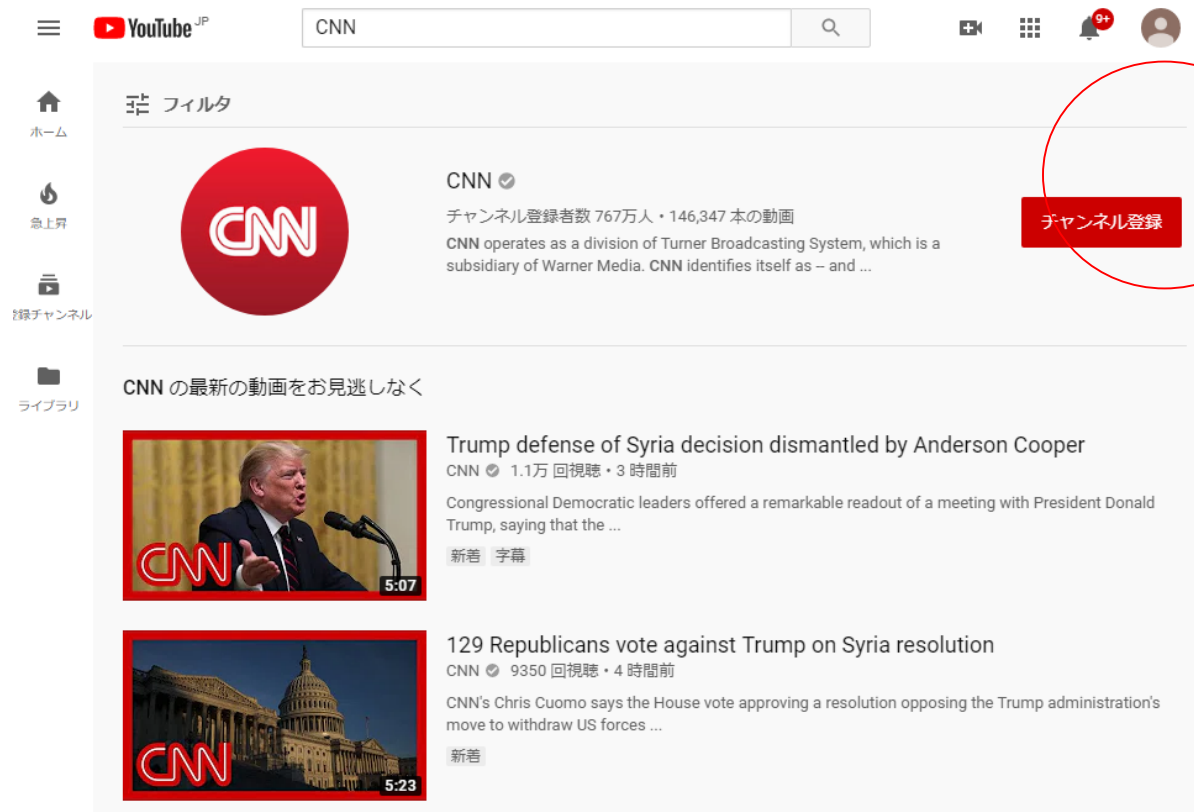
YouTube JP

CNN

9+

ホーム

急上昇

登録チャンネル

ライブラリ

フィルタ

CNN

CNN

チャンネル登録者数 767万人 • 146,347 本の動画

CNN operates as a division of Turner Broadcasting System, which is a subsidiary of Warner Media. CNN identifies itself as -- and ...

チャンネル登録

CNN の最新の動画をお見逃しなく

CNN

5:07

Trump defense of Syria decision dismantled by Anderson Cooper

CNN 1.1万 回視聴 • 3 時間前

Congressional Democratic leaders offered a remarkable readout of a meeting with President Donald Trump, saying that the ...

新着 字幕

CNN

5:23

129 Republicans vote against Trump on Syria resolution

CNN 9350 回視聴 • 4 時間前

CNN's Chris Cuomo says the House vote approving a resolution opposing the Trump administration's move to withdraw US forces ...

新着